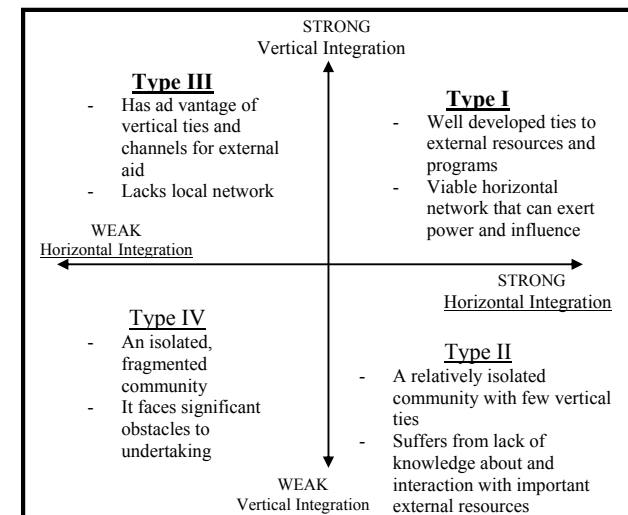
STRONG
Vertical Integration

Type III
- Has ad vantage of vertical ties and channels for external aid
- Lacks local network

Type I
- Well developed ties to external resources and programs
- Viable horizontal network that can exert power and influence

WEAK
Horizontal Integration

STRONG
Horizontal Integration

Type IV
- An isolated, fragmented community
- It faces significant obstacles to undertaking

Type II
- A relatively isolated community with few vertical ties
- Suffers from lack of knowledge about and interaction with important external resources

WEAK
Vertical Integration